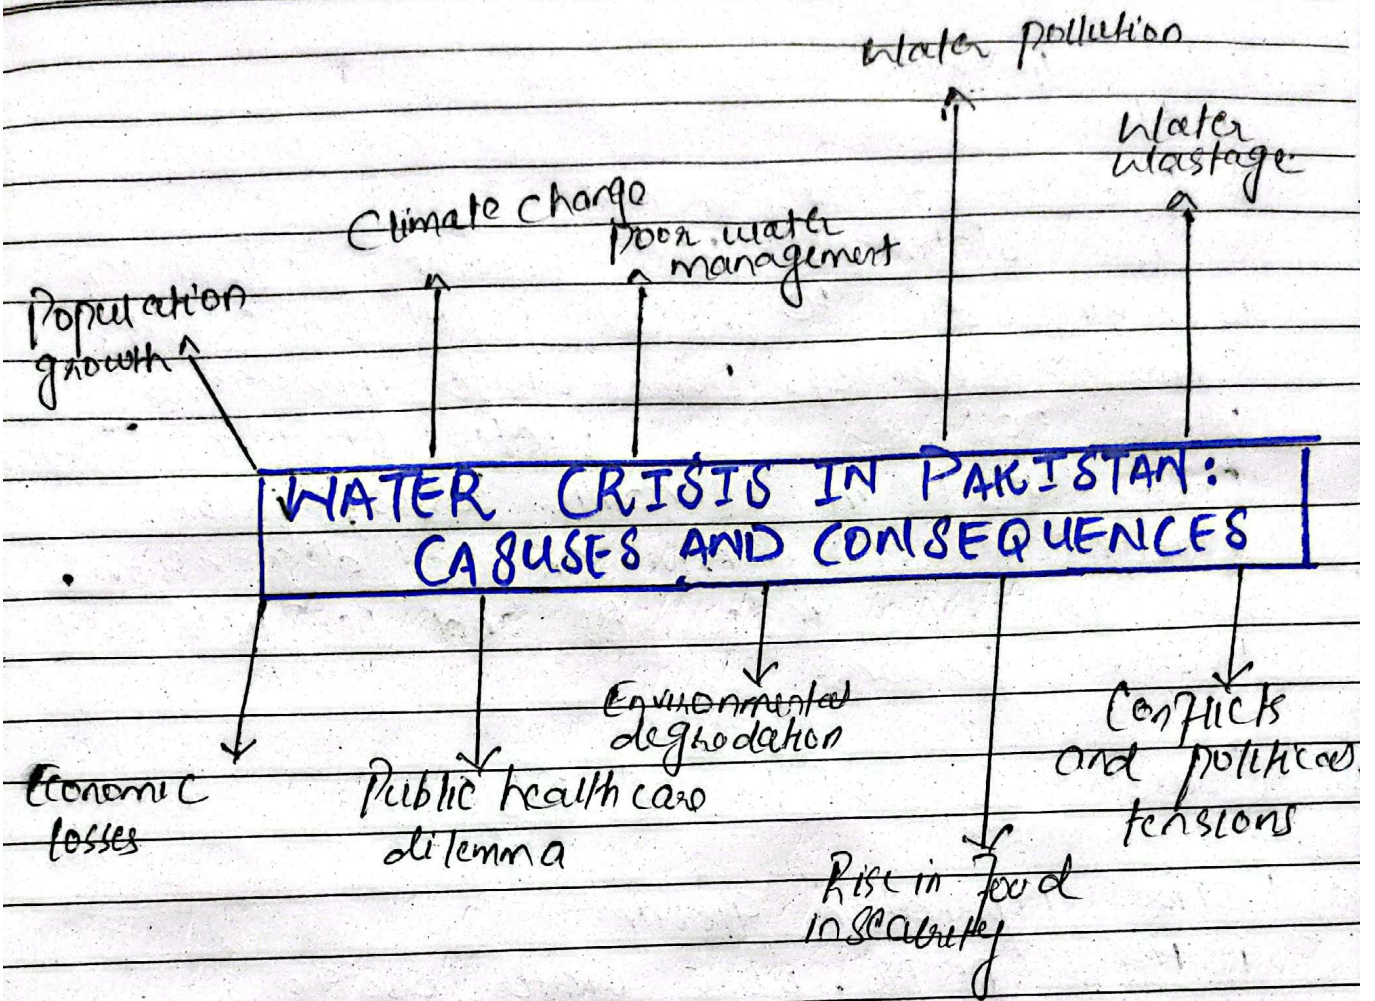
Water pollution

Water wastage

Climate change

Poor water management

Population growth

WATER CRISIS IN PAKISTAN: CASUSES AND CONSEQUENCES

Environmental degradation

Conflicts and political tensions

Economic losses

Public health care dilemma

Rise in food inscaurity